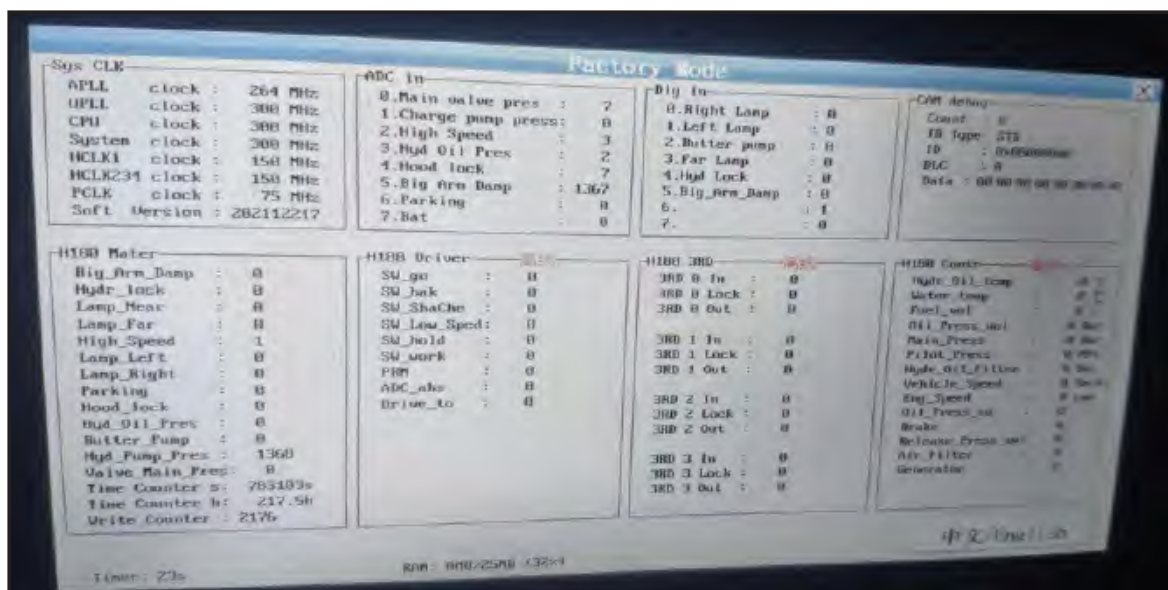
Factory Mode

Sys CLK
APLL clock : 264 MHz
UPLL clock : 300 MHz
CPU clock : 300 MHz
System clock : 300 MHz
HCLK1 clock : 150 MHz
HCLK234 clock : 150 MHz
PCLK clock : 75 MHz
Soft Version : 202112217

ADC In
0.Main valve pres : 7
1.Charge pump press: 0
2.High Speed : 3
3.Hyd Oil Pres : 2
4.Hood lock : 7
5.Big Arm Damp : 1367
6.Parking : 0
7.Bat : 0

Dig In
0.Right Lamp : 0
1.Left Lamp : 0
2.Butter pump : 0
3.Far Lamp : 0
4.Hyd Lock : 0
5.Big_Arm_Damp : 0
6. : 1
7. : 0

CAN debug
Count : 0
ID Type : STD
ID : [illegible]
DLC : 8
Data : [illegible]

H180 Meter
Big_Arm_Damp : 0
Hydr_lock : 0
Lamp_Near : 0
Lamp_Far : 0
High_Speed : 1
Lamp_Left : 0
Lamp_Right : 0
Parking : 0
Hood_lock : 0
Hyd_Oil_Pres : 0
Butter_Pump : 0
Hyd_Pump_Pres : 1368
Valve_Main_Pres: 0
Time Counter s: 783103s
Time Counter h: 217.5h
Write Counter : 2176

H180 Driver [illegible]
SW_go : 0
SW_bak : 0
SW_ShaChe : 0
SW_Low_Sped: 0
SW_hold : 0
SW_work : 0
PRM : 0
ADC_abs : 0
Drive_to : 0

H180 3RD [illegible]
3RD 0 In : 0
3RD 0 Lock : 0
3RD 0 Out : 0
3RD 1 In : 0
3RD 1 Lock : 0
3RD 1 Out : 0
3RD 2 In : 0
3RD 2 Lock : 0
3RD 2 Out : 0
3RD 3 In : 0
3RD 3 Lock : 0
3RD 3 Out : 0

H180 Contr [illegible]
Hydr_Oil_Temp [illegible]
Water_temp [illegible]
Fuel_vol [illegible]
Oil_Press_vol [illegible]
Main_Press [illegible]
Pilot_Press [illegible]
Hydr_Oil_Filter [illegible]
Vehicle_Speed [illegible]
Eng_Speed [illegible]
Oil_Press_sw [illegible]
Brake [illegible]
Release_Press_sw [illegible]
Air_Filter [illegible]
Generator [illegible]

中文/English

Timer: 23s
RAM: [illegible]/25MB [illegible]